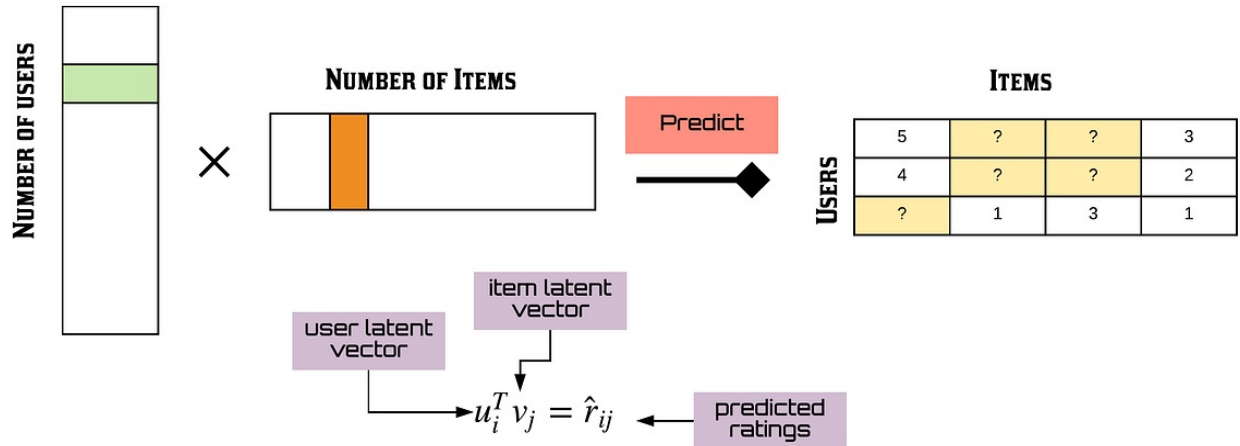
Number of users

×

Number of Items

Predict

Items

Users

| 5 | ? | ? | 3 |
|---|---|---|---|
| 4 | ? | ? | 2 |
| ? | 1 | 3 | 1 |

item latent vector

user latent vector

$u_i^T v_j = \hat{r}_{ij}$

predicted ratings